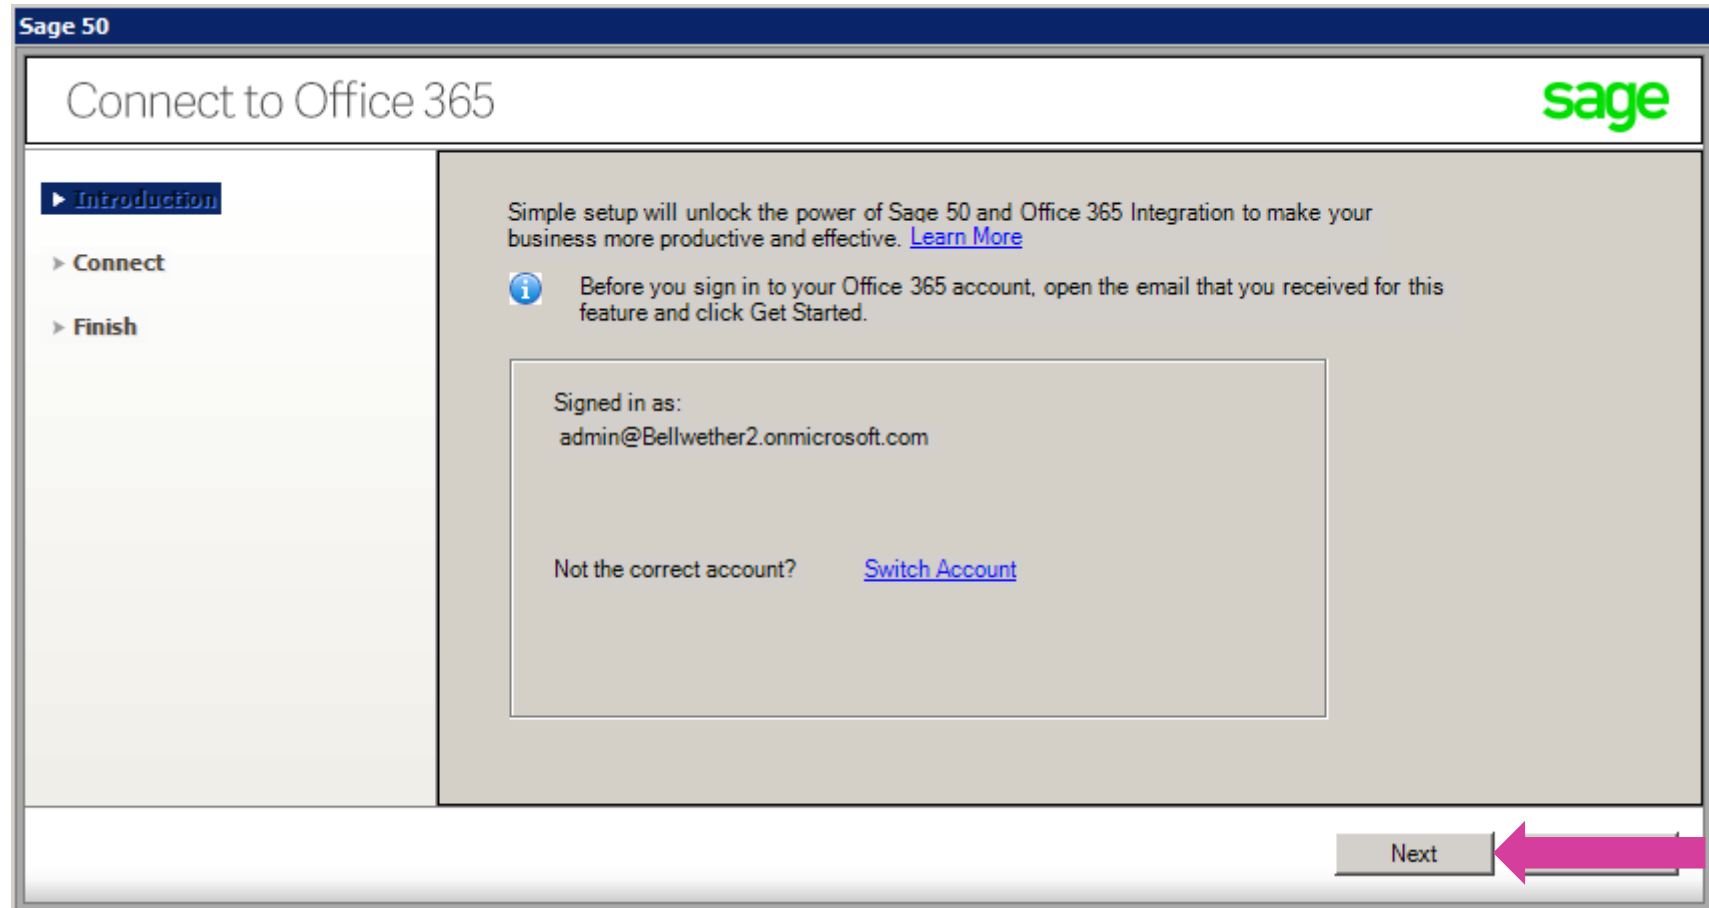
Sage 50

Connect to Office 365

sage

Introduction

Connect

Finish

Simple setup will unlock the power of Sage 50 and Office 365 Integration to make your business more productive and effective. Learn More

Before you sign in to your Office 365 account, open the email that you received for this feature and click Get Started.

Signed in as:
admin@Bellwether2.onmicrosoft.com

Not the correct account? Switch Account

Next